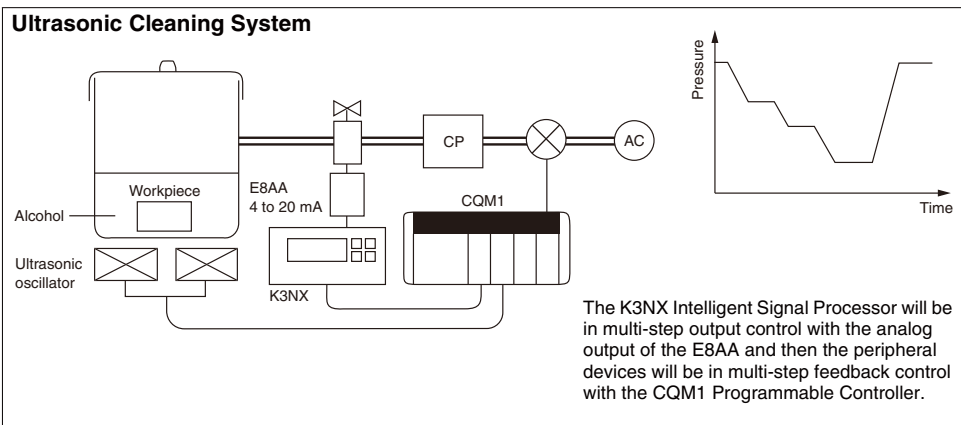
Ultrasonic Cleaning System

Pressure

Time

CP

AC

Workpiece

E8AA
4 to 20 mA

CQM1

Alcohol

Ultrasonic oscillator

K3NX

The K3NX Intelligent Signal Processor will be in multi-step output control with the analog output of the E8AA and then the peripheral devices will be in multi-step feedback control with the CQM1 Programmable Controller.